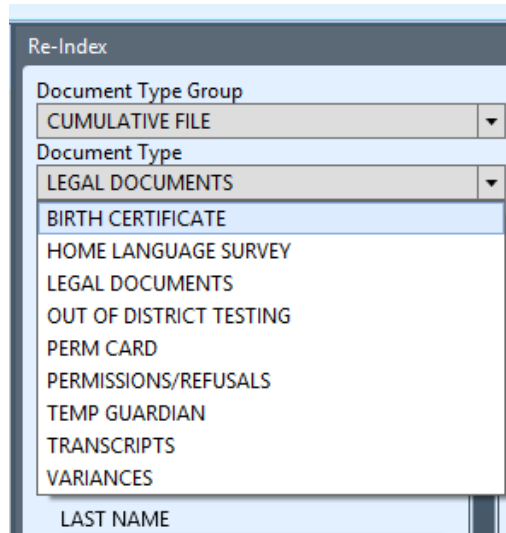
Re-Index

Document Type Group

CUMULATIVE FILE

Document Type

LEGAL DOCUMENTS

BIRTH CERTIFICATE

HOME LANGUAGE SURVEY

LEGAL DOCUMENTS

OUT OF DISTRICT TESTING

PERM CARD

PERMISSIONS/REFUSALS

TEMP GUARDIAN

TRANSCRIPTS

VARIANCES

LAST NAME